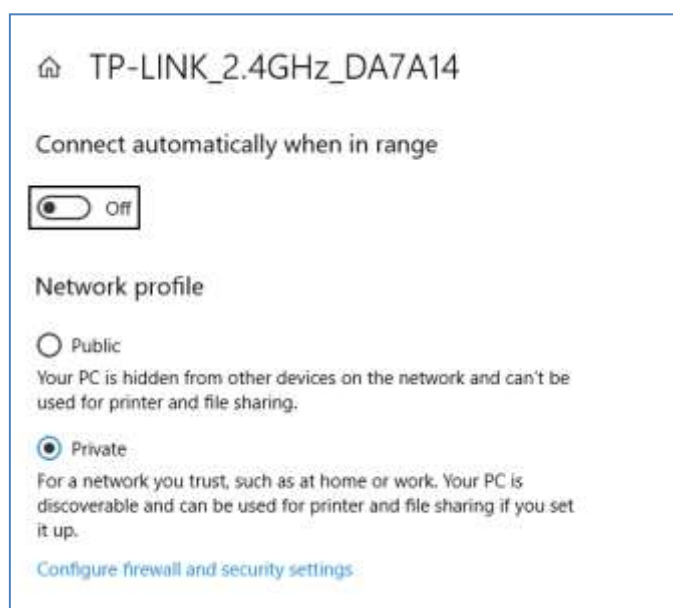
TP-LINK_2.4GHz_DA7A14

Connect automatically when in range

Off

Network profile

Public

Your PC is hidden from other devices on the network and can't be used for printer and file sharing.

Private

For a network you trust, such as at home or work. Your PC is discoverable and can be used for printer and file sharing if you set it up.

Configure firewall and security settings